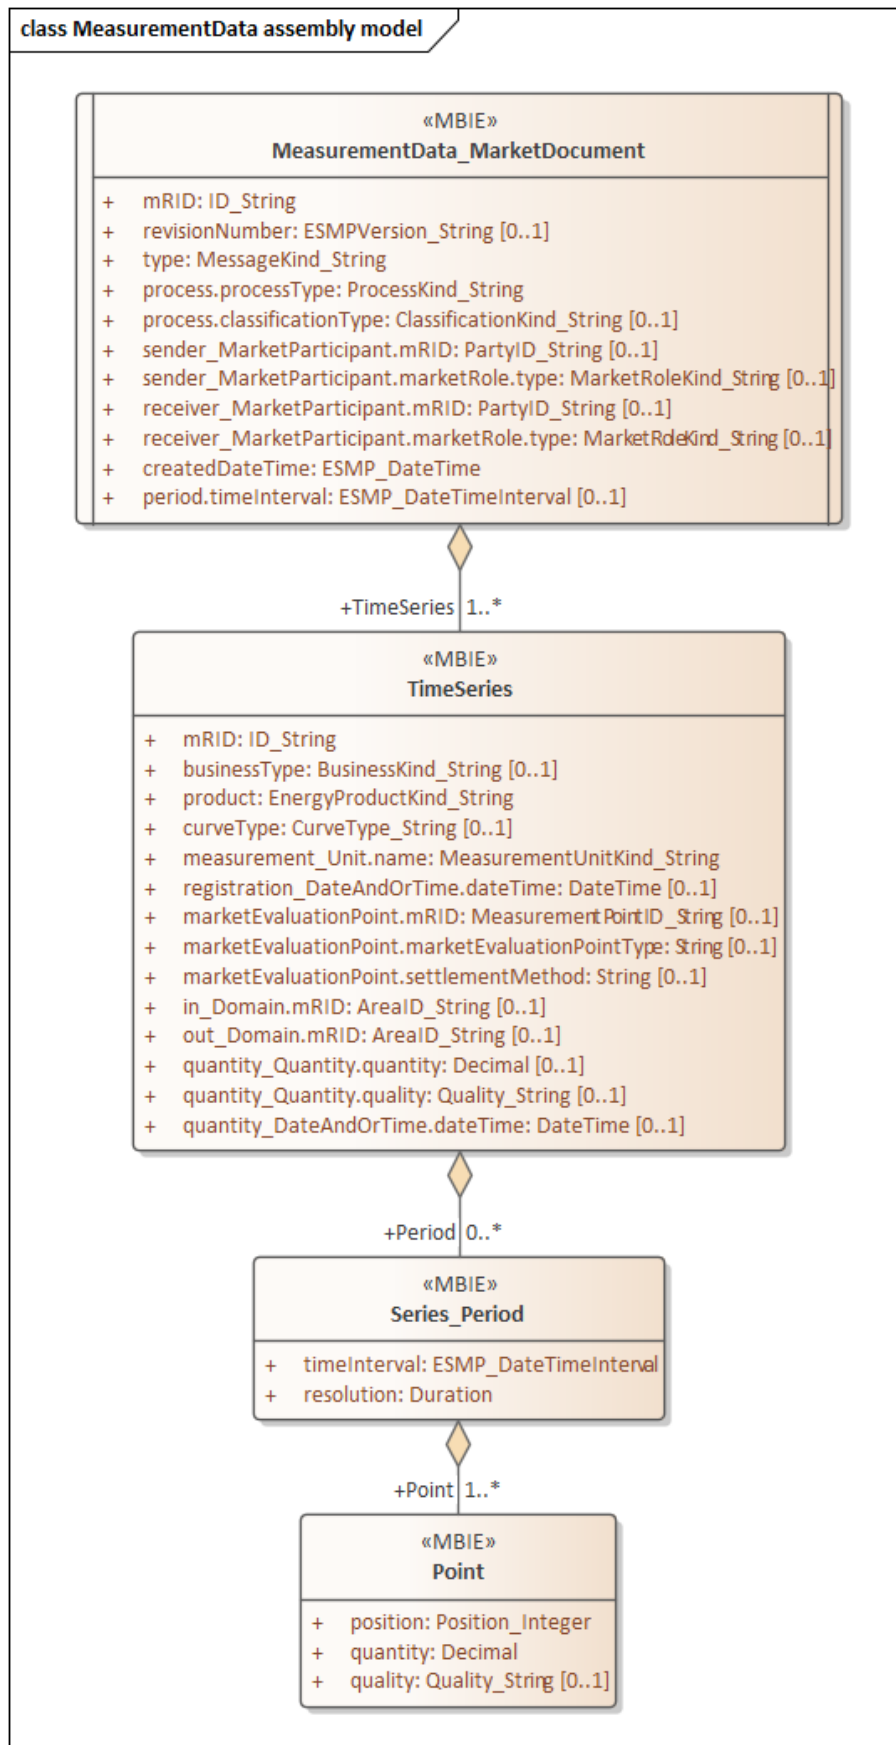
class MeasurementData assembly model

«MBIE»
MeasurementData_MarketDocument

+ mRID: ID_String
+ revisionNumber: ESMPVersion_String [0..1]
+ type: MessageKind_String
+ process.processType: ProcessKind_String
+ process.classificationType: ClassificationKind_String [0..1]
+ sender_MarketParticipant.mRID: PartyID_String [0..1]
+ sender_MarketParticipant.marketRole.type: MarketRoleKind_String [0..1]
+ receiver_MarketParticipant.mRID: PartyID_String [0..1]
+ receiver_MarketParticipant.marketRole.type: MarketRoleKind_String [0..1]
+ createdDateTime: ESMP_DateTime
+ period.timeInterval: ESMP_DateTimeInterval [0..1]

+TimeSeries 1..*

«MBIE»
TimeSeries

+ mRID: ID_String
+ businessType: BusinessKind_String [0..1]
+ product: EnergyProductKind_String
+ curveType: CurveType_String [0..1]
+ measurement_Unit.name: MeasurementUnitKind_String
+ registration_DateAndOrTime.dateTime: DateTime [0..1]
+ marketEvaluationPoint.mRID: MeasurementPointID_String [0..1]
+ marketEvaluationPoint.marketEvaluationPointType: String [0..1]
+ marketEvaluationPoint.settlementMethod: String [0..1]
+ in_Domain.mRID: AreaID_String [0..1]
+ out_Domain.mRID: AreaID_String [0..1]
+ quantity_Quantity.quantity: Decimal [0..1]
+ quantity_Quantity.quality: Quality_String [0..1]
+ quantity_DateAndOrTime.dateTime: DateTime [0..1]

+Period 0..*

«MBIE»
Series_Period

+ timeInterval: ESMP_DateTimeInterval
+ resolution: Duration

+Point 1..*

«MBIE»
Point

+ position: Position_Integer
+ quantity: Decimal
+ quality: Quality_String [0..1]